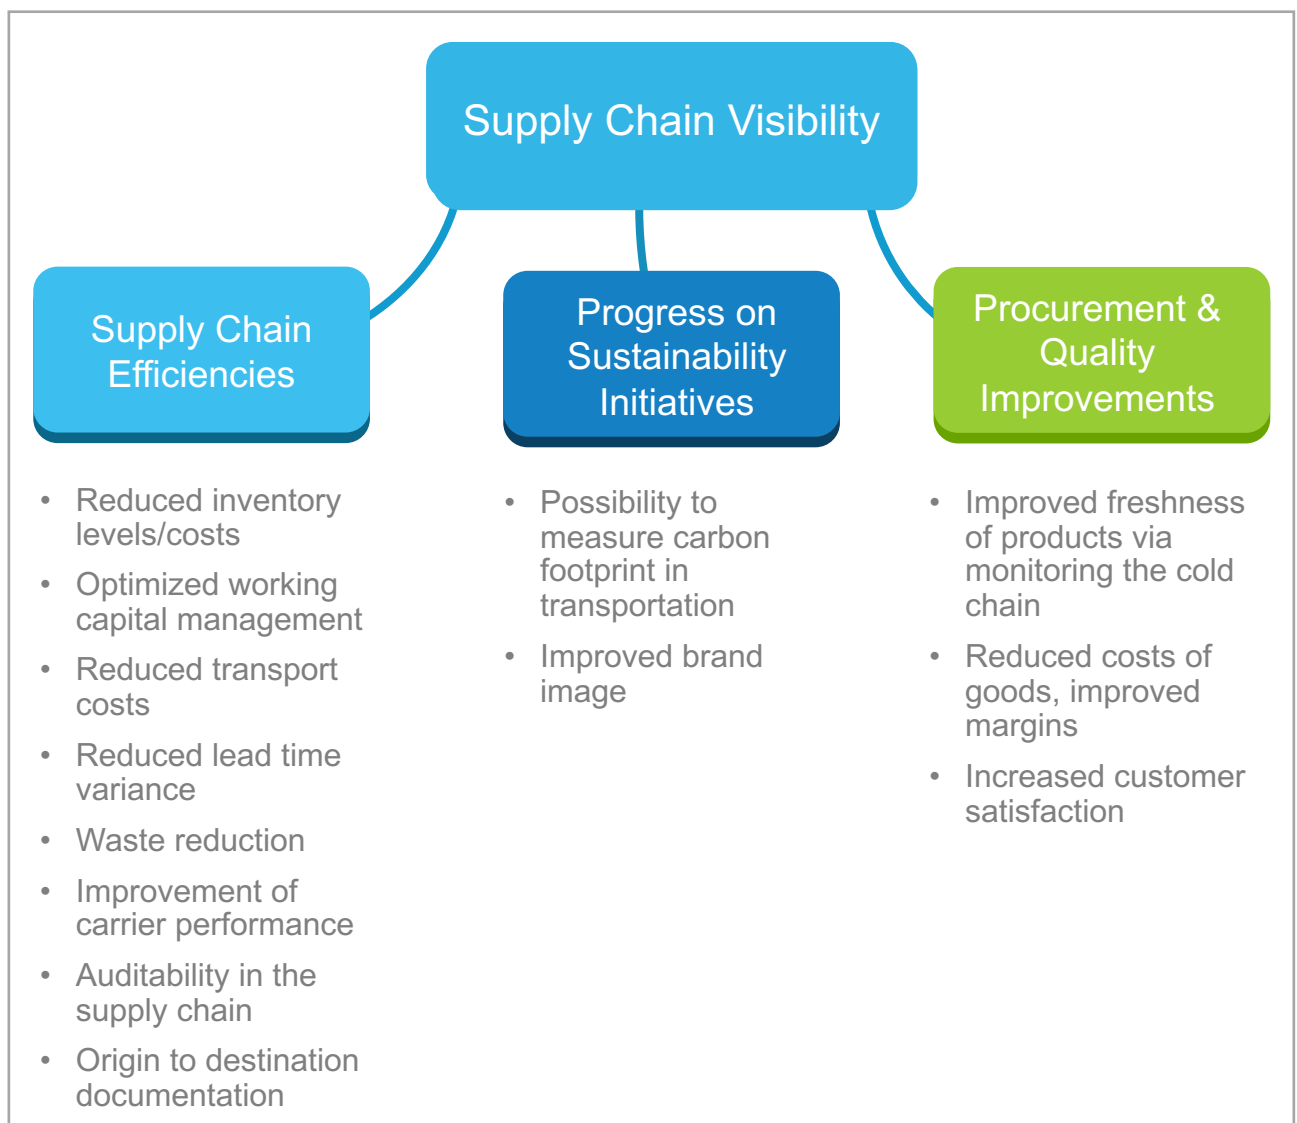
Supply Chain Visibility

Supply Chain Efficiencies

- Reduced inventory levels/costs
- Optimized working capital management
- Reduced transport costs
- Reduced lead time variance
- Waste reduction
- Improvement of carrier performance
- Auditability in the supply chain
- Origin to destination documentation

Progress on Sustainability Initiatives

- Possibility to measure carbon footprint in transportation
- Improved brand image

Procurement & Quality Improvements

- Improved freshness of products via monitoring the cold chain
- Reduced costs of goods, improved margins
- Increased customer satisfaction